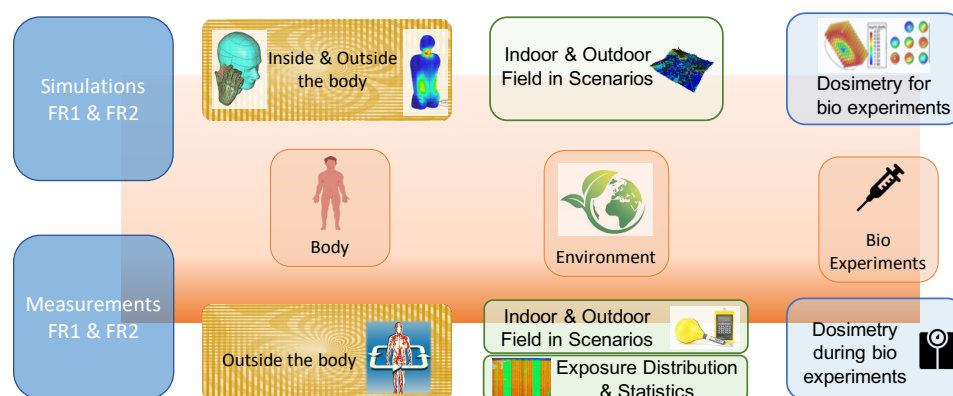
Simulations FR1 & FR2

Inside & Outside the body

Indoor & Outdoor Field in Scenarios

Dosimetry for bio experiments

Body

Environment

Bio Experiments

Measurements FR1 & FR2

Outside the body

Indoor & Outdoor Field in Scenarios

Exposure Distribution & Statistics

Dosimetry during bio experiments